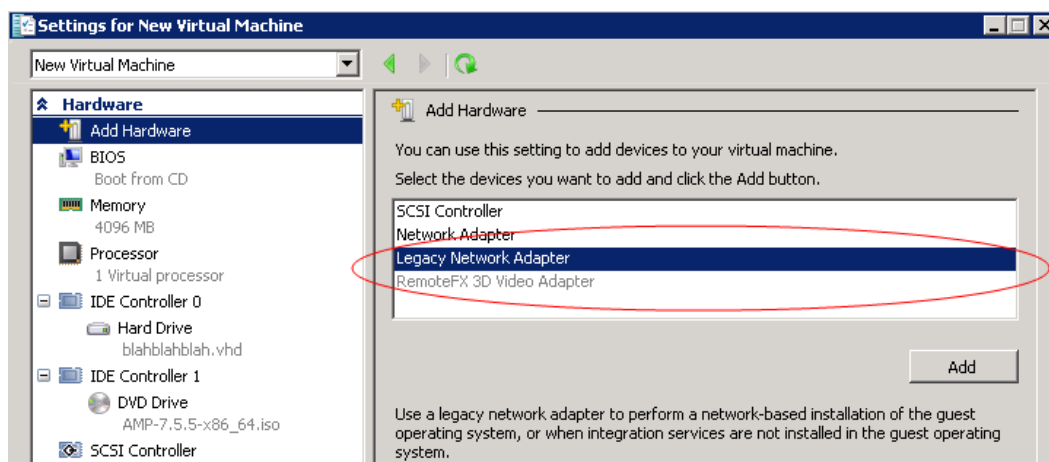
Settings for New Virtual Machine

New Virtual Machine

Hardware
Add Hardware
BIOS
Boot from CD
Memory
4096 MB
Processor
1 Virtual processor
IDE Controller 0
Hard Drive
blahblahblah.vhd
IDE Controller 1
DVD Drive
AMP-7.5.5-x86_64.iso
SCSI Controller

Add Hardware

You can use this setting to add devices to your virtual machine.

Select the devices you want to add and click the Add button.

SCSI Controller
Network Adapter
Legacy Network Adapter
RemoteFX 3D Video Adapter

Add

Use a legacy network adapter to perform a network-based installation of the guest operating system, or when integration services are not installed in the guest operating system.